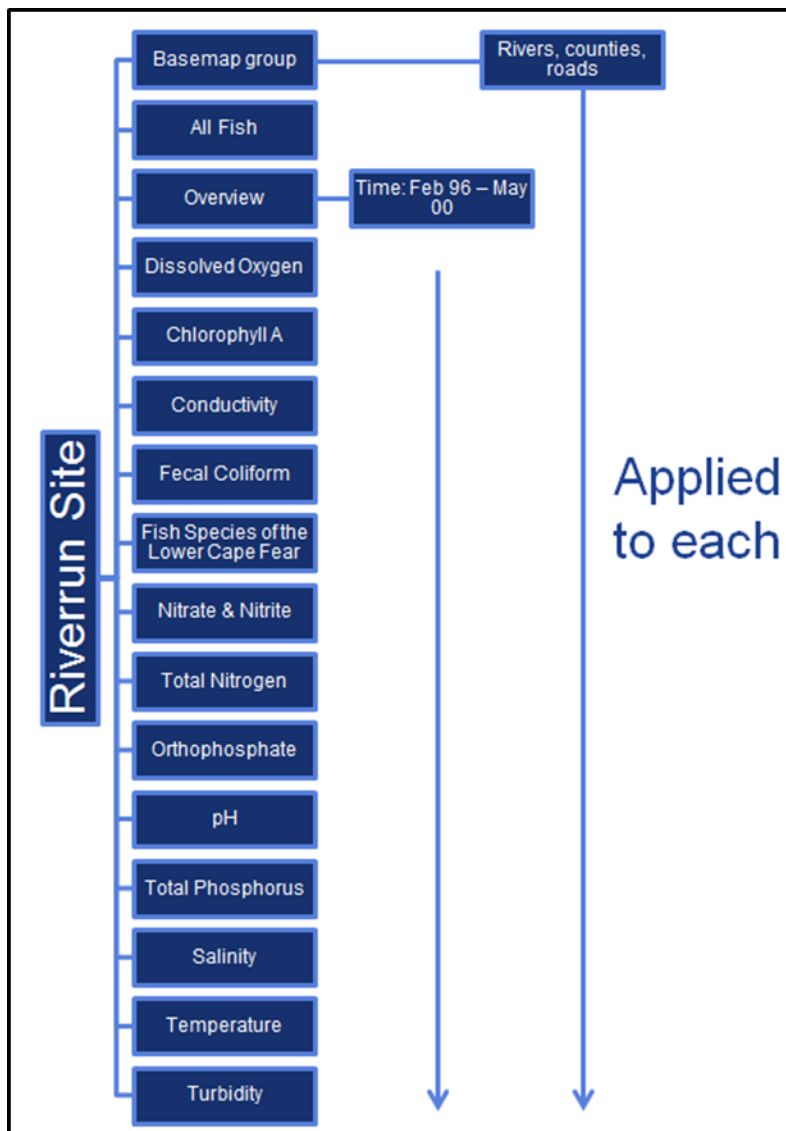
Riverrun Site

Basemap group

Rivers, counties, roads

All Fish

Overview

Time: Feb 96 – May 00

Dissolved Oxygen

Chlorophyll A

Conductivity

Fecal Coliform

Fish Species of the Lower Cape Fear

Nitrate & Nitrite

Total Nitrogen

Orthophosphate

pH

Total Phosphorus

Salinity

Temperature

Turbidity

Applied to each